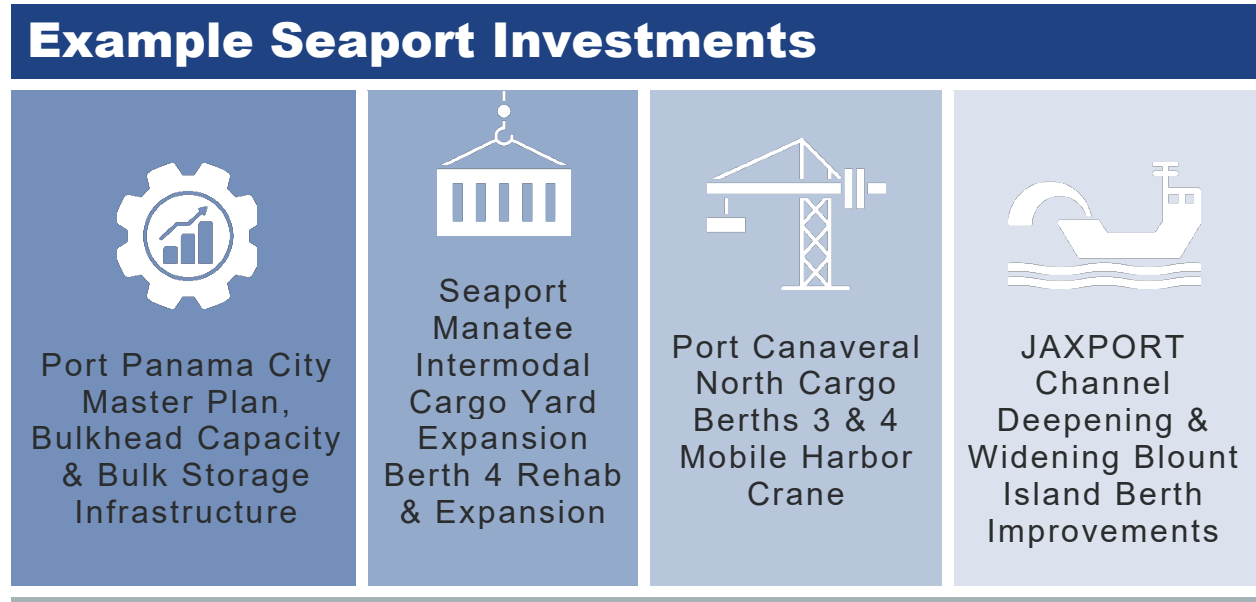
Example Seaport Investments

Port Panama City Master Plan, Bulkhead Capacity & Bulk Storage Infrastructure

Seaport Manatee Intermodal Cargo Yard Expansion Berth 4 Rehab & Expansion

Port Canaveral North Cargo Berths 3 & 4 Mobile Harbor Crane

JAXPORT Channel Deepening & Widening Blount Island Berth Improvements